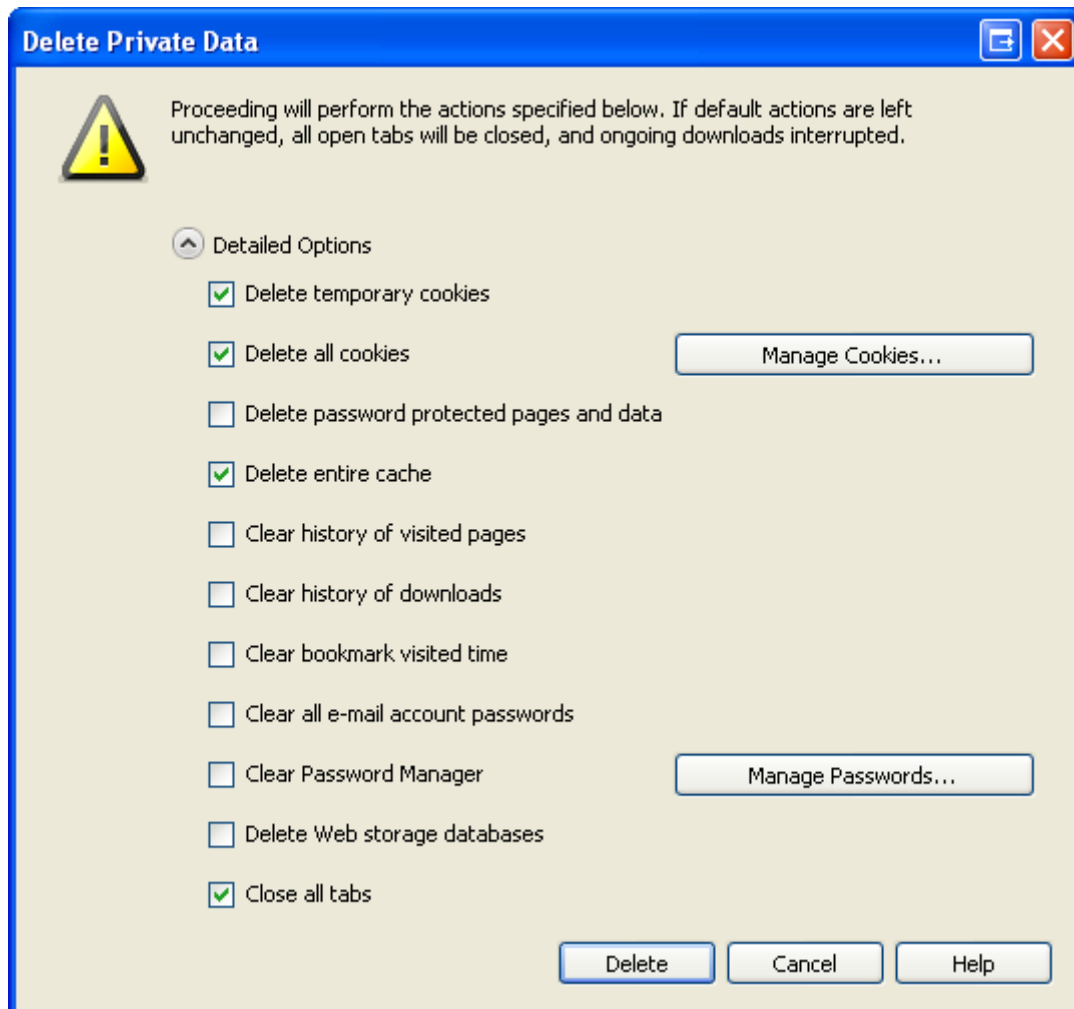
Delete Private Data

Proceeding will perform the actions specified below. If default actions are left unchanged, all open tabs will be closed, and ongoing downloads interrupted.

Detailed Options

Delete temporary cookies

Delete all cookies

Manage Cookies...

Delete password protected pages and data

Delete entire cache

Clear history of visited pages

Clear history of downloads

Clear bookmark visited time

Clear all e-mail account passwords

Clear Password Manager

Manage Passwords...

Delete Web storage databases

Close all tabs

Delete

Cancel

Help